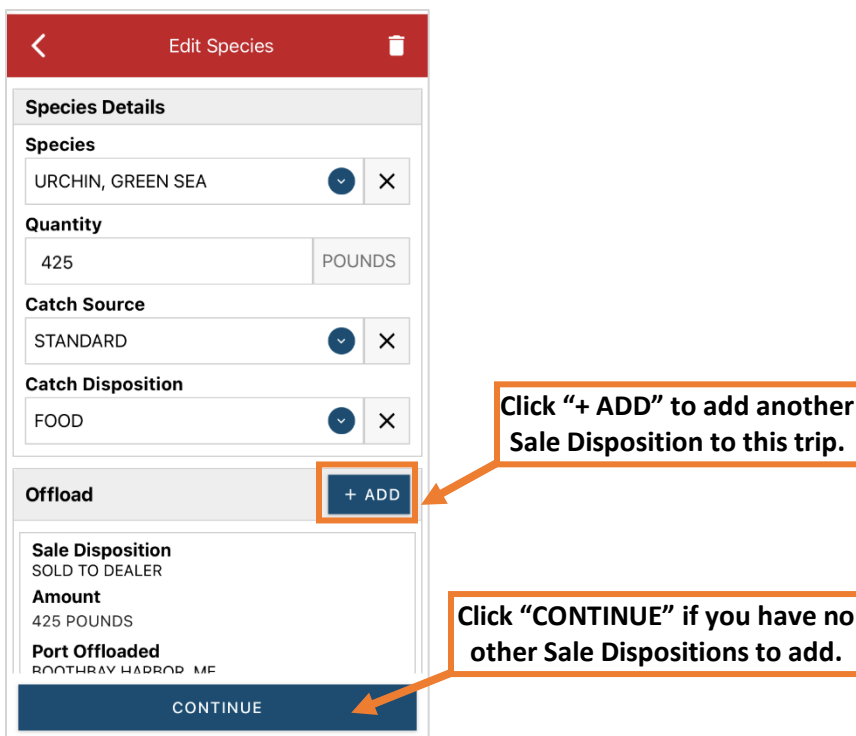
Edit Species

Species Details

Species

URCHIN, GREEN SEA

Quantity

425

POUNDS

Catch Source

STANDARD

Catch Disposition

FOOD

Click "+ ADD" to add another Sale Disposition to this trip.

Offload

+ ADD

Sale Disposition
SOLD TO DEALER

Amount
425 POUNDS

Port Offloaded
BOOTHBAY HARBOR, ME

Click "CONTINUE" if you have no other Sale Dispositions to add.

CONTINUE